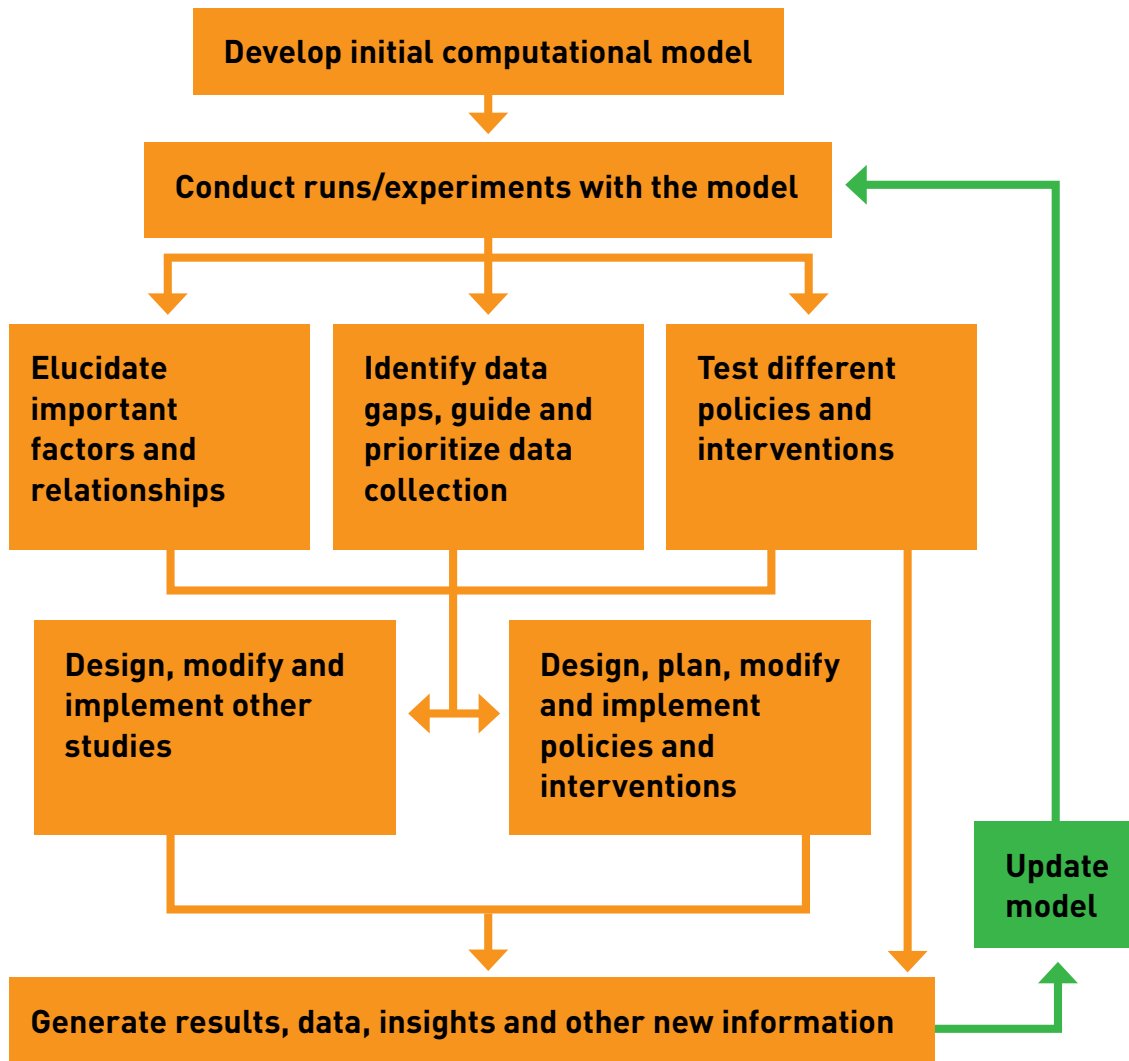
Develop initial computational model

Conduct runs/experiments with the model

Elucidate important factors and relationships

Identify data gaps, guide and prioritize data collection

Test different policies and interventions

Design, modify and implement other studies

Design, plan, modify and implement policies and interventions

Update model

Generate results, data, insights and other new information